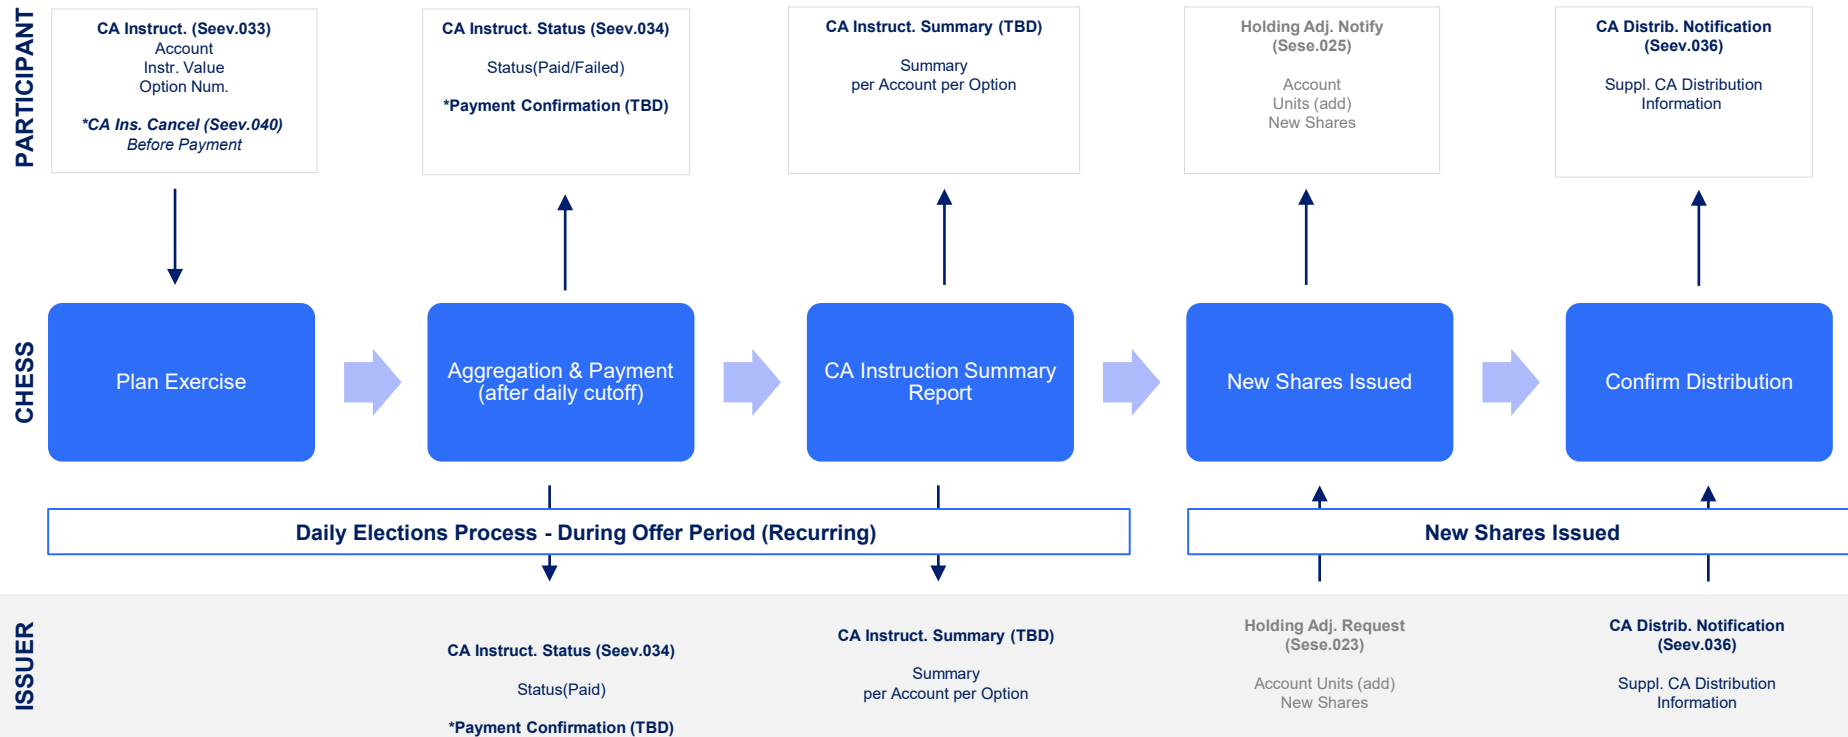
PARTICIPANT

CA Instruct. (Seev.033)
Account
Instr. Value
Option Num.

*CA Ins. Cancel (Seev.040)
Before Payment

CA Instruct. Status (Seev.034)

Status(Paid/Failed)

*Payment Confirmation (TBD)

CA Instruct. Summary (TBD)

Summary
per Account per Option

Holding Adj. Notify
(Sese.025)

Account
Units (add)
New Shares

CA Distrib. Notification
(Seev.036)

Suppl. CA Distribution
Information

CHESS

Plan Exercise

Aggregation & Payment
(after daily cutoff)

CA Instruction Summary
Report

New Shares Issued

Confirm Distribution

Daily Elections Process - During Offer Period (Recurring)

New Shares Issued

ISSUER

CA Instruct. Status (Seev.034)

Status(Paid)

*Payment Confirmation (TBD)

CA Instruct. Summary (TBD)

Summary
per Account per Option

Holding Adj. Request
(Sese.023)

Account Units (add)
New Shares

CA Distrib. Notification
(Seev.036)

Suppl. CA Distribution
Information